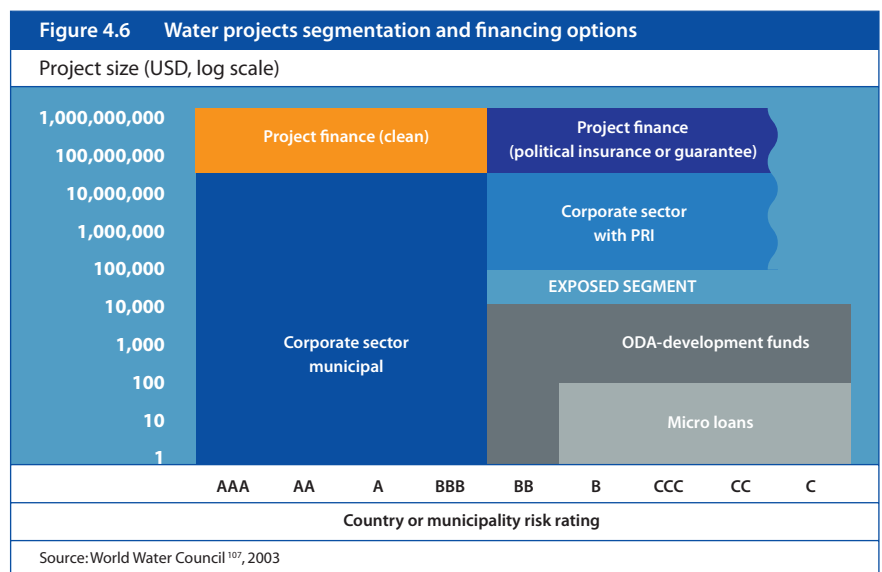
Figure 4.6 Water projects segmentation and financing options

Project size (USD, log scale)

1,000,000,000
100,000,000
10,000,000
1,000,000
100,000
10,000
1,000
100
10
1

Project finance (clean)

Project finance (political insurance or guarantee)

Corporate sector with PRI

EXPOSED SEGMENT

Corporate sector municipal

ODA-development funds

Micro loans

AAA AA A BBB BB B CCC CC C

Country or municipality risk rating

Source: World Water Council $^{107}$, 2003